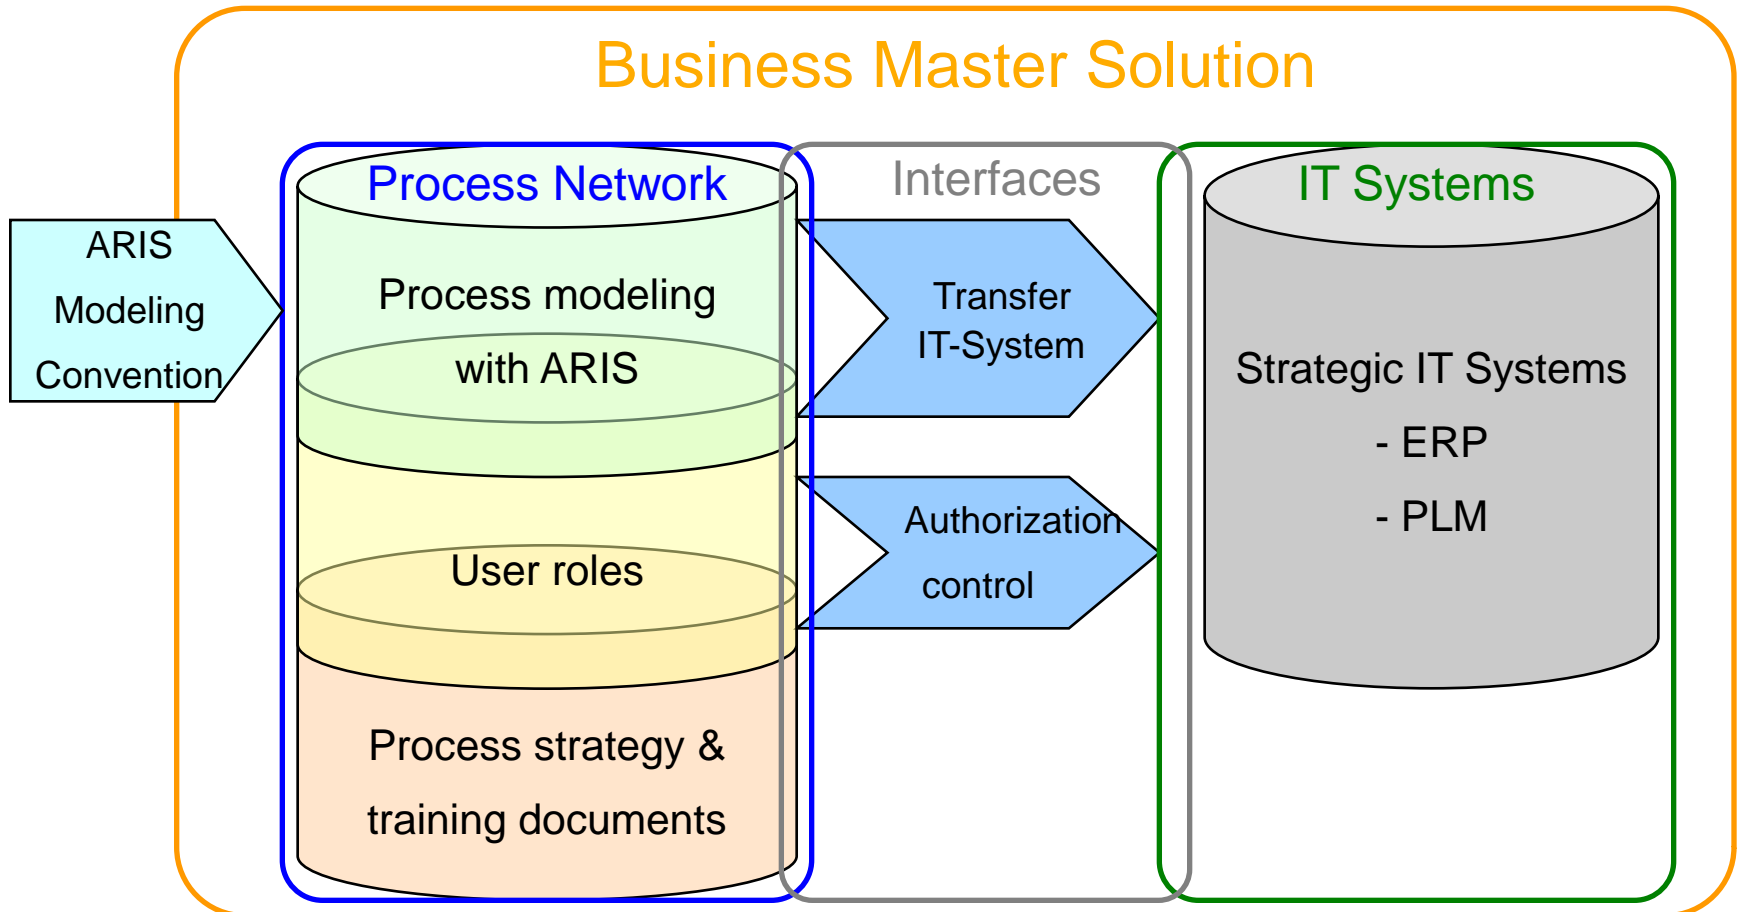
Business Master Solution

ARIS Modeling Convention

Process Network

Process modeling with ARIS

User roles

Process strategy & training documents

Interfaces

Transfer IT-System

Authorization control

IT Systems

Strategic IT Systems

- ERP

- PLM